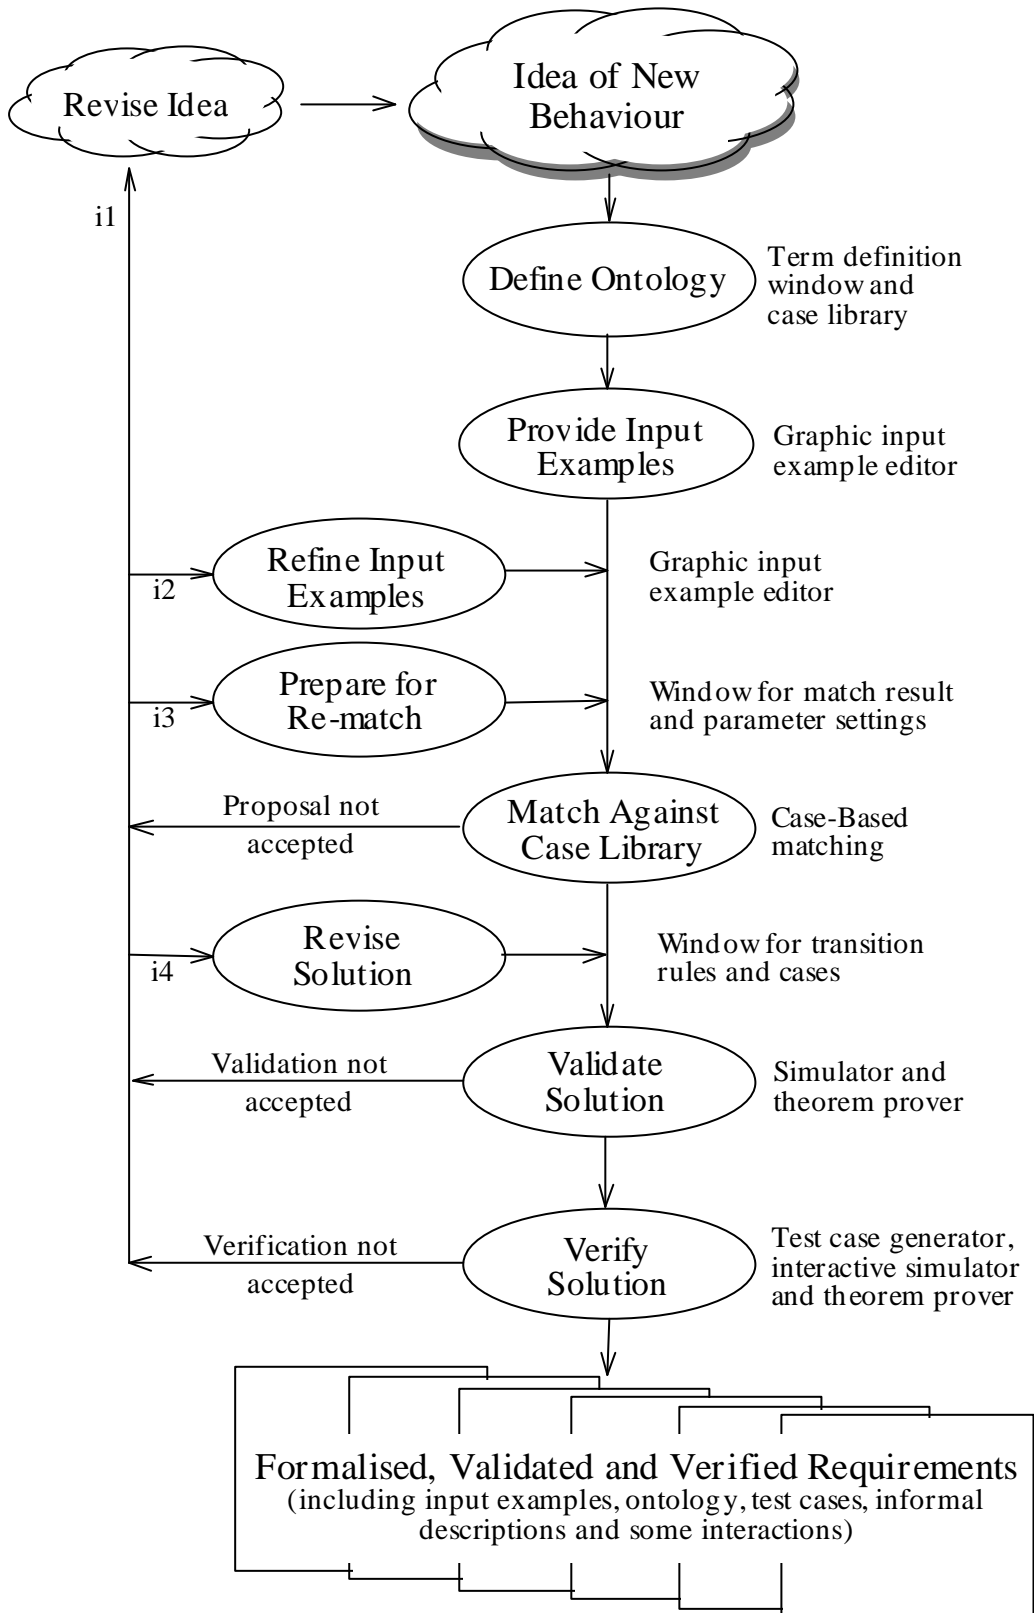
Revise Idea

Idea of New Behaviour

i1

Define Ontology

Term definition window and case library

Provide Input Examples

Graphic input example editor

i2

Refine Input Examples

Graphic input example editor

i3

Prepare for Re-match

Window for match result and parameter settings

Proposal not accepted

Match Against Case Library

Case-Based matching

i4

Revise Solution

Window for transition rules and cases

Validation not accepted

Validate Solution

Simulator and theorem prover

Verification not accepted

Verify Solution

Test case generator, interactive simulator and theorem prover

Formalised, Validated and Verified Requirements
(including input examples, ontology, test cases, informal descriptions and some interactions)